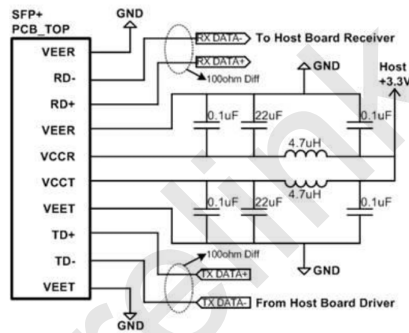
SFP+
PCB_TOP

GND

VEER
RD-
RD+
VEER
VCCR
VCCT
VEET
TD+
TD-
VEET

RX DATA-
To Host Board Receiver
RX DATA+
100ohm Diff

GND
Host
+3.3V

0.1uF
22uF
0.1uF
4.7uH
4.7uH
0.1uF
22uF
0.1uF

100ohm Diff
TX DATA+
GND
TX DATA-
From Host Board Driver

GND